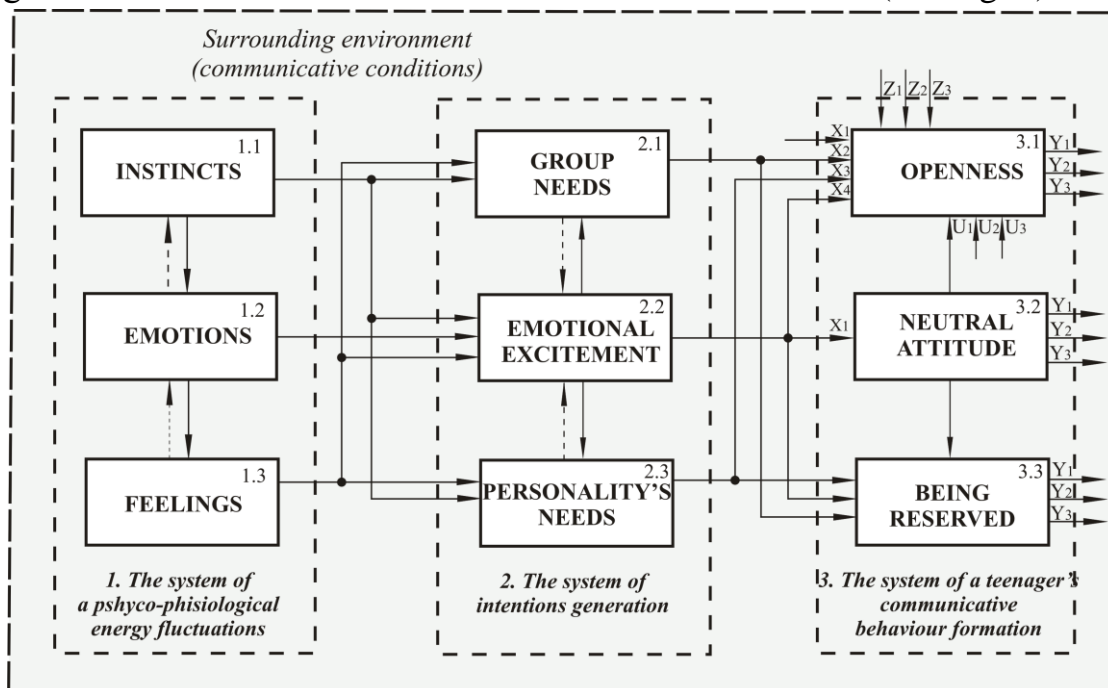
Surrounding environment (communicative conditions)

1.1
INSTINCTS

1.2
EMOTIONS

1.3
FEELINGS

1. The system of a pshyco-phisiological energy fluctuations

2.1
GROUP NEEDS

2.2
EMOTIONAL EXCITEMENT

2.3
PERSONALITY'S NEEDS

2. The system of intentions generation

$Z_1$ $Z_2$ $Z_3$

$X_1$ $X_2$ $X_3$ $X_4$

3.1
OPENNESS

$Y_1$ $Y_2$ $Y_3$

$U_1$ $U_2$ $U_3$

$X_1$

3.2
NEUTRAL ATTITUDE

$Y_1$ $Y_2$ $Y_3$

3.3
BEING RESERVED

$Y_1$ $Y_2$ $Y_3$

3. The system of a teenager's communicative behaviour formation